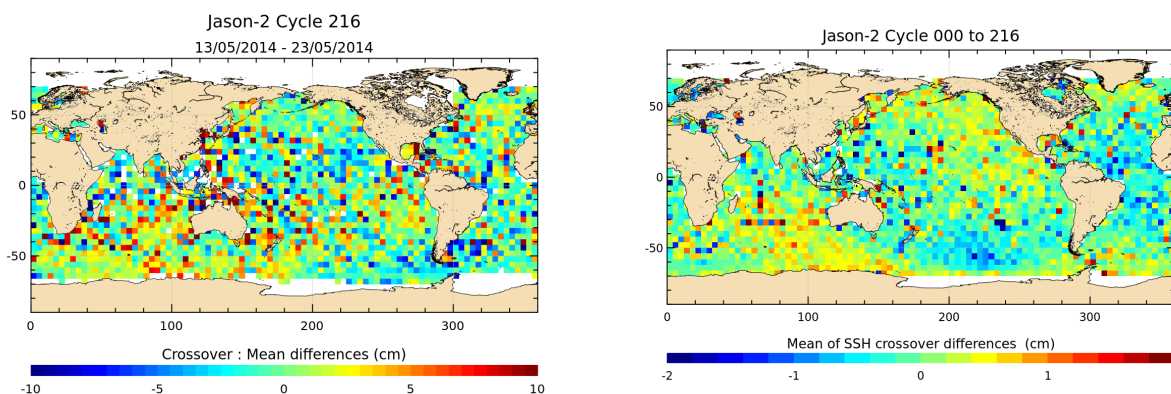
Jason-2 Cycle 216
13/05/2014 - 23/05/2014

50
0
-50
0 100 200 300

Crossover : Mean differences (cm)
-10 -5 0 5 10

Jason-2 Cycle 000 to 216

50
0
-50
0 100 200 300

Mean of SSH crossover differences (cm)
-2 -1 0 1